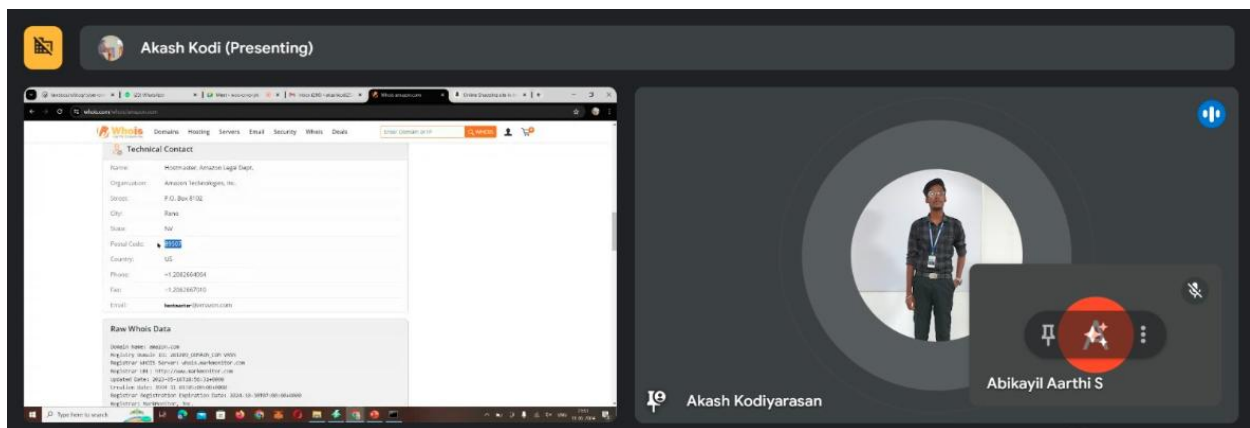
Akash Kodi (Presenting)

whois.com

Whois Domains Hosting Servers Email Security Whois Deals

Technical Contact

Name: Hostmaster, Amazon Legal Dept.

Organization: Amazon Technologies, Inc.

Street: P.O. Box 8102

City: Reno

State: NV

Postal Code: 89507

Country: US

Phone: +1.2062664064

Fax: +1.2062667010

Email: hostmaster@amazon.com

Raw Whois Data

Domain Name: amazon.com
Registry Domain ID: 281209_DOMAIN_COM-VRSN
Registrar WHOIS Server: whois.markmonitor.com
Registrar URL: http://www.markmonitor.com
Updated Date: 2023-05-16T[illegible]
Creation Date: 1994-11-01T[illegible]
Registrar Registration Expiration Date: 2024-10-30T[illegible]
Registrar: MarkMonitor, Inc.

Type here to search

Akash Kodiyarasan

Abikayil Aarthi S